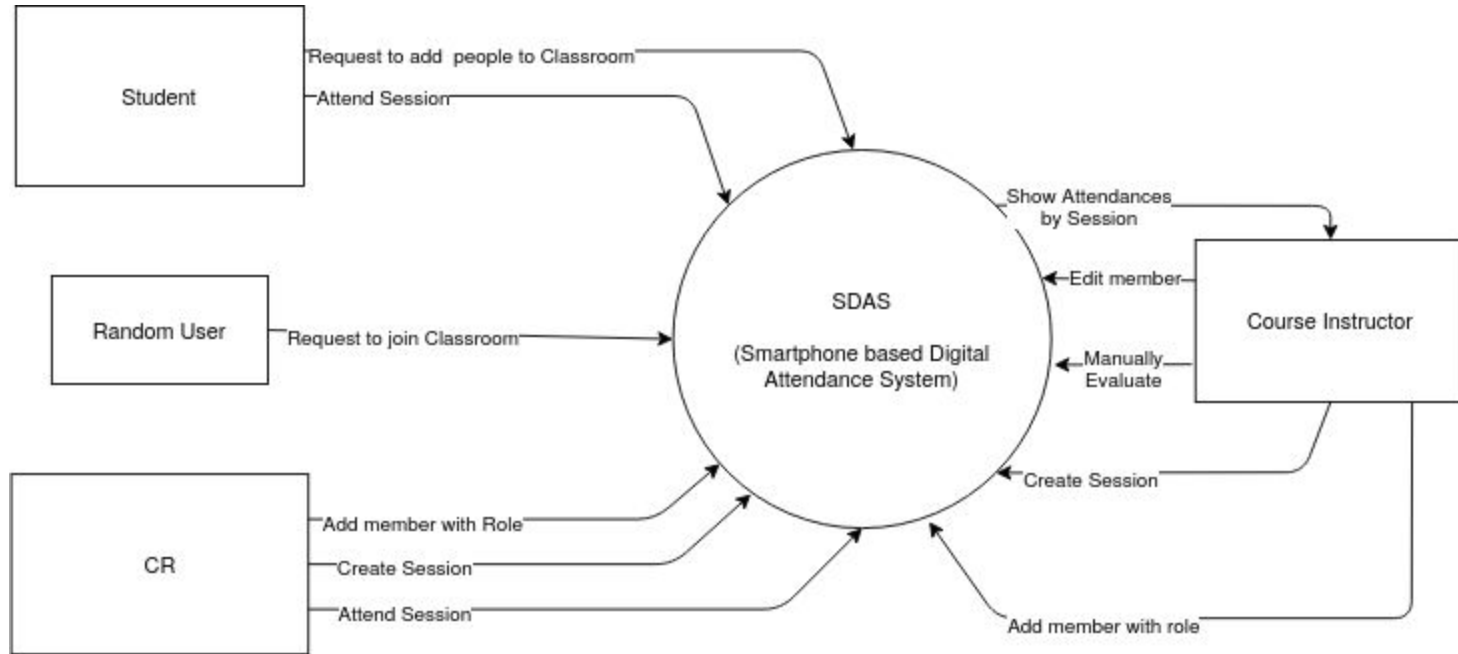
Student

Request to add people to Classroom

Attend Session

Random User

Request to join Classroom

CR

Add member with Role

Create Session

Attend Session

SDAS

(Smartphone based Digital Attendance System)

Show Attendances by Session

Course Instructor

Edit member

Manually Evaluate

Create Session

Add member with role